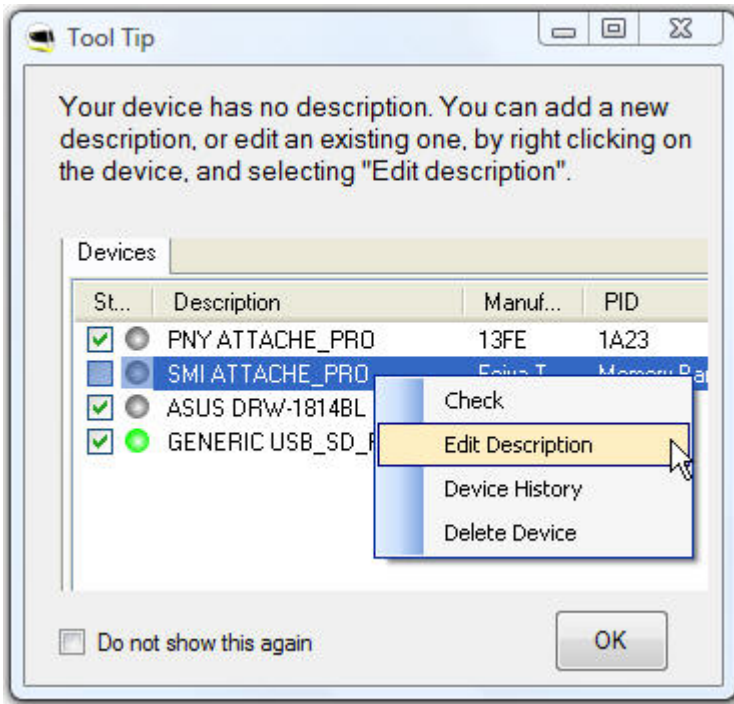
Tool Tip

Your device has no description. You can add a new description, or edit an existing one, by right clicking on the device, and selecting "Edit description".

Devices

| St... | Description | Manuf... | PID |
|---|---|---|---|
| | PNY ATTACHE_PRO | 13FE | 1A23 |
| | SMI ATTACHE_PRO | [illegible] | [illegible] |
| | ASUS DRW-1814BL | | |
| | GENERIC USB_SD_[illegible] | | |

Check
Edit Description
Device History
Delete Device

Do not show this again

OK